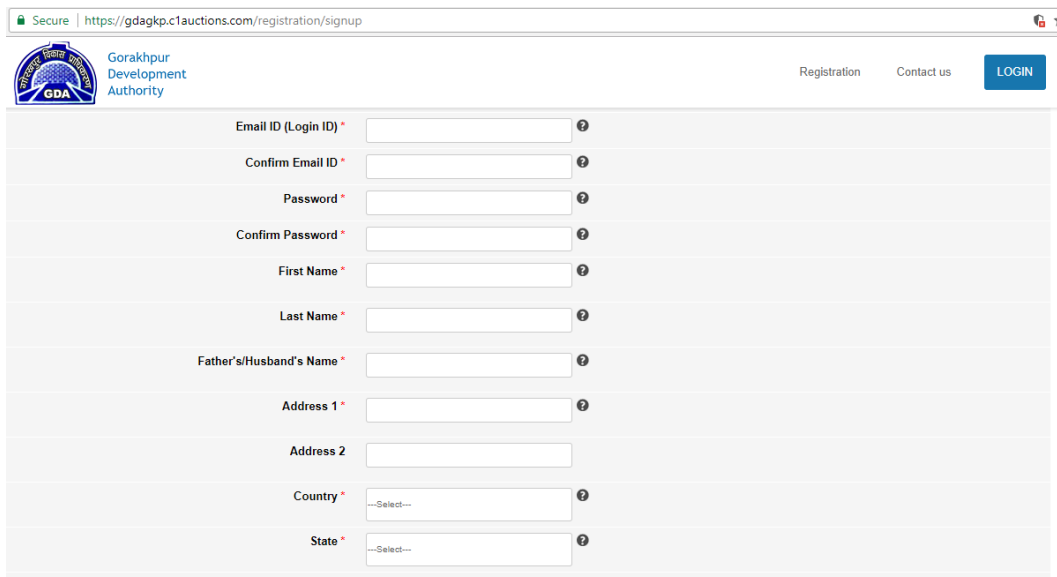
Secure | https://gdagkp.c1auctions.com/registration/signup

गोरखपुर विकास प्राधिकरण
GDA

Gorakhpur Development Authority

Registration Contact us LOGIN

Email ID (Login ID) *

Confirm Email ID *

Password *

Confirm Password *

First Name *

Last Name *

Father's/Husband's Name *

Address 1 *

Address 2

Country * ---Select---

State * ---Select---